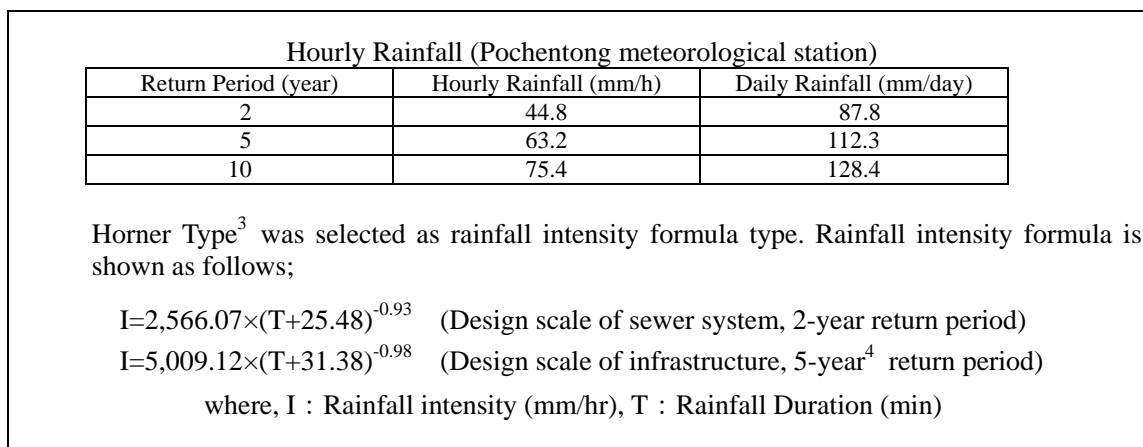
Hourly Rainfall (Pochentong meteorological station)

| Return Period (year) | Hourly Rainfall (mm/h) | Daily Rainfall (mm/day) |
|---|---|---|
| 2 | 44.8 | 87.8 |
| 5 | 63.2 | 112.3 |
| 10 | 75.4 | 128.4 |

Horner Type$^3$ was selected as rainfall intensity formula type. Rainfall intensity formula is shown as follows;

$I=2,566.07\times(T+25.48)^{-0.93}$ (Design scale of sewer system, 2-year return period)
$I=5,009.12\times(T+31.38)^{-0.98}$ (Design scale of infrastructure, 5-year$^4$ return period)

where, I : Rainfall intensity (mm/hr), T : Rainfall Duration (min)